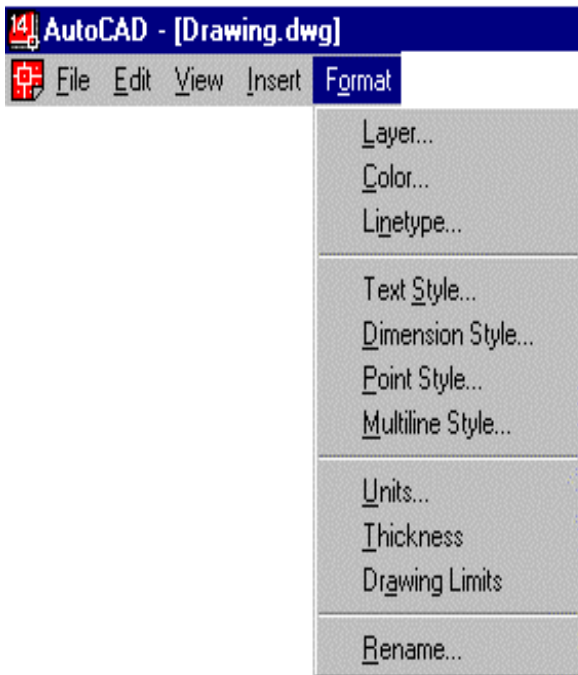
14 AutoCAD - [Drawing.dwg]

File Edit View Insert Format

Layer...
Color...
Linetype...

Text Style...
Dimension Style...
Point Style...
Multiline Style...

Units...
Thickness
Drawing Limits

Rename...